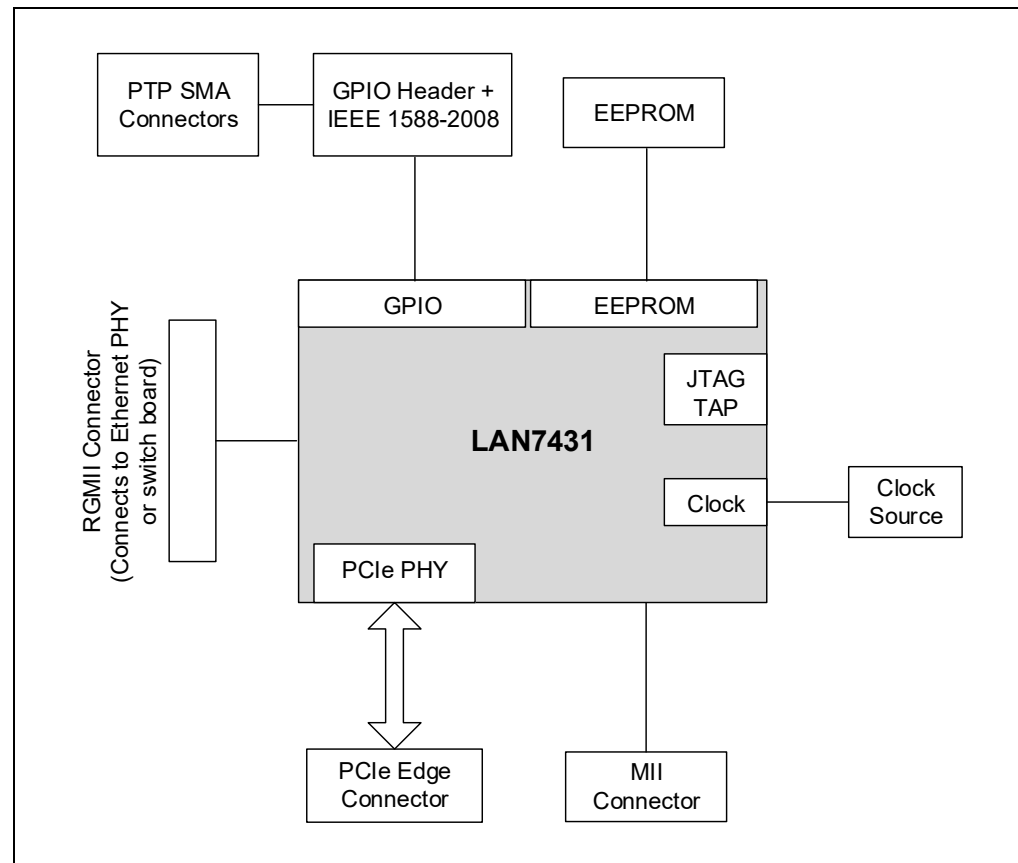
PTP SMA Connectors

GPIO Header + IEEE 1588-2008

EEPROM

RGMII Connector (Connects to Ethernet PHY or switch board)

GPIO

EEPROM

JTAG TAP

LAN7431

Clock

Clock Source

PCIe PHY

PCIe Edge Connector

MII Connector